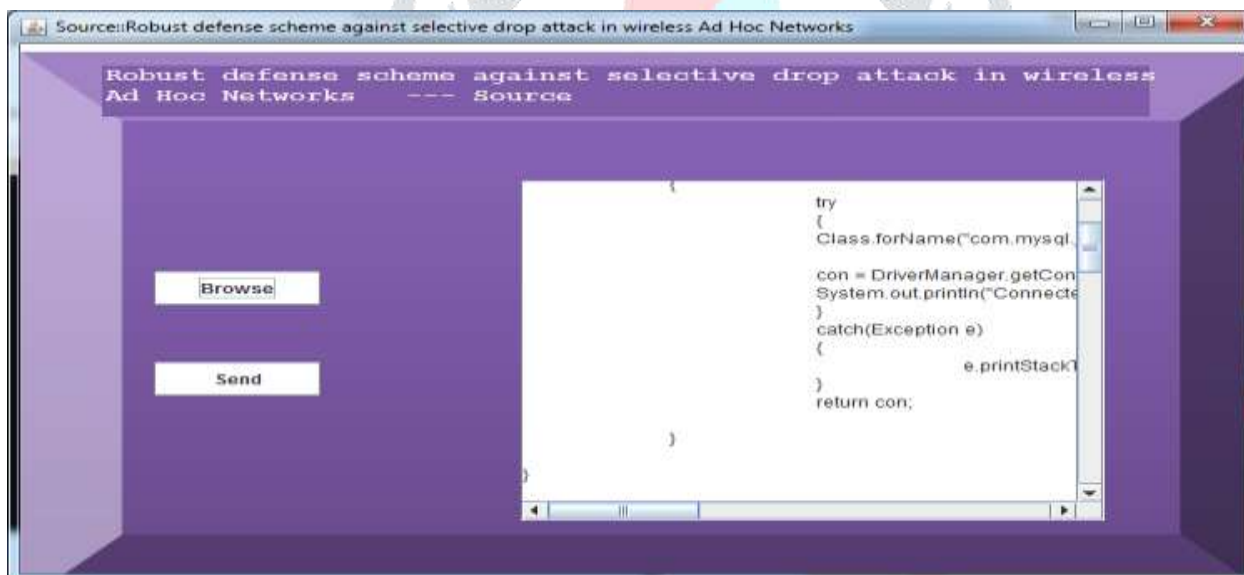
Source::Robust defense scheme against selective drop attack in wireless Ad Hoc Networks

Robust defense scheme against selective drop attack in wireless Ad Hoc Networks --- Source

Browse

Send

{
try
{
Class.forName("com.mysql.
con = DriverManager.getCon
System.out.println("Connecte
}
catch(Exception e)
{
e.printStackT
}
return con;
}
}